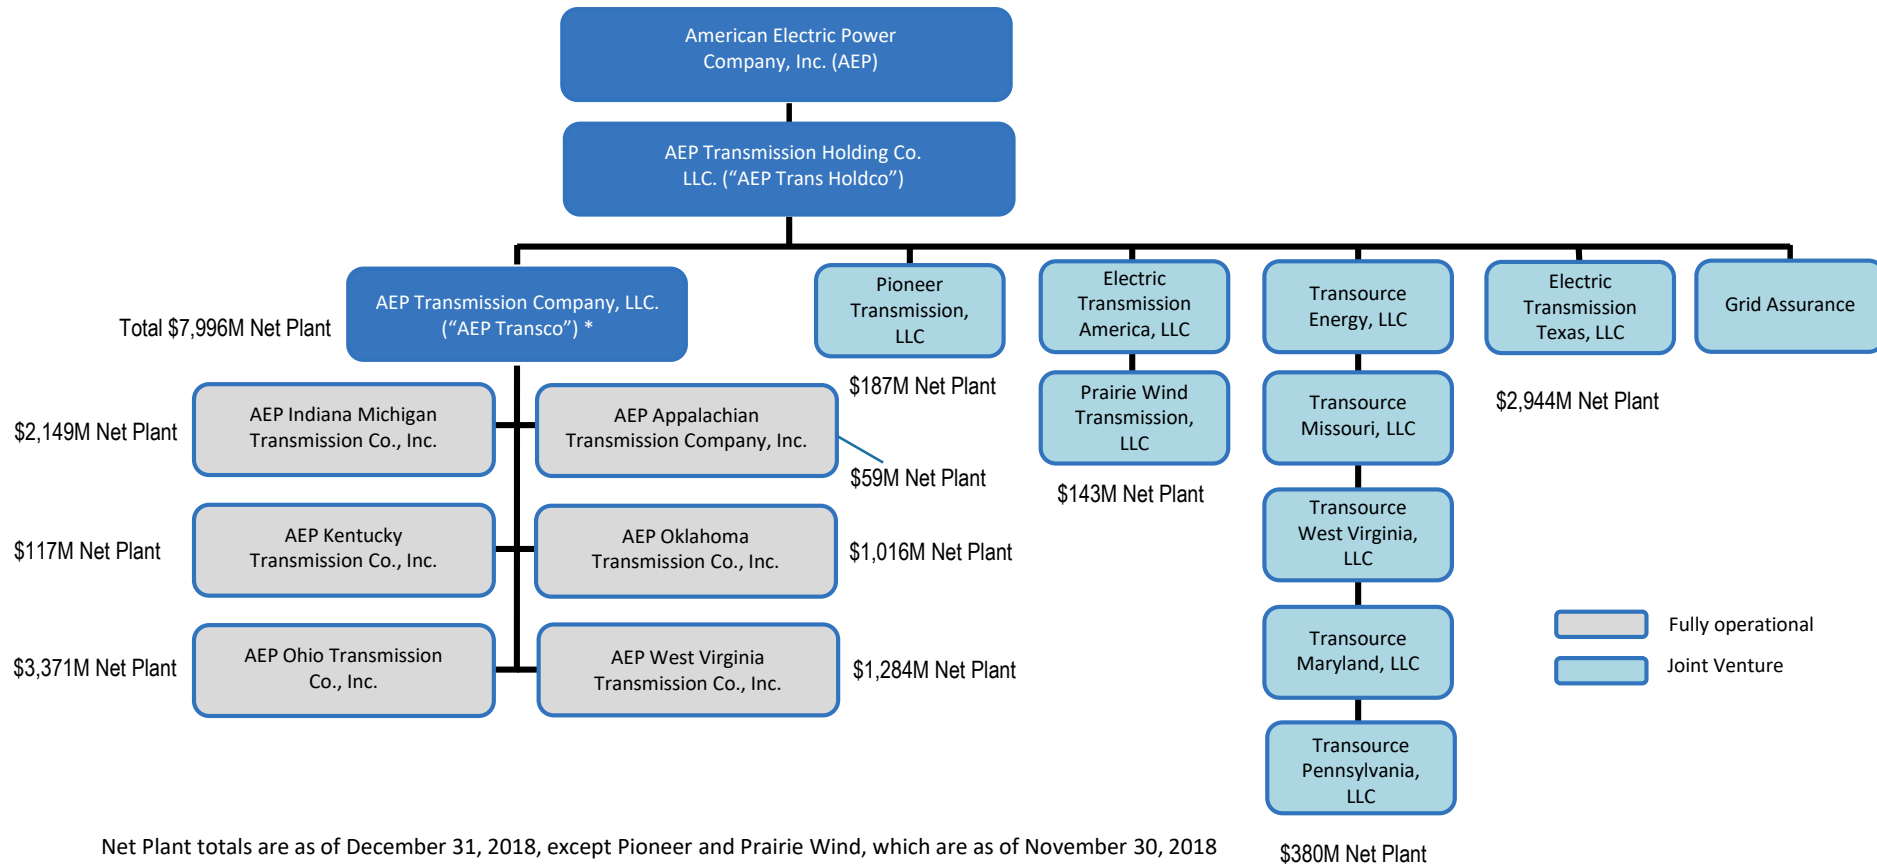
American Electric Power Company, Inc. (AEP)

AEP Transmission Holding Co. LLC. (“AEP Trans Holdco”)

Total $7,996M Net Plant

AEP Transmission Company, LLC. (“AEP Transco”) *

Pioneer Transmission, LLC

$187M Net Plant

Electric Transmission America, LLC

Prairie Wind Transmission, LLC

$143M Net Plant

Transource Energy, LLC

Transource Missouri, LLC

Transource West Virginia, LLC

Transource Maryland, LLC

Transource Pennsylvania, LLC

$380M Net Plant

Electric Transmission Texas, LLC

$2,944M Net Plant

Grid Assurance

$2,149M Net Plant

AEP Indiana Michigan Transmission Co., Inc.

AEP Appalachian Transmission Company, Inc.

$59M Net Plant

$117M Net Plant

AEP Kentucky Transmission Co., Inc.

AEP Oklahoma Transmission Co., Inc.

$1,016M Net Plant

$3,371M Net Plant

AEP Ohio Transmission Co., Inc.

AEP West Virginia Transmission Co., Inc.

$1,284M Net Plant

Fully operational

Joint Venture

Net Plant totals are as of December 31, 2018, except Pioneer and Prairie Wind, which are as of November 30, 2018